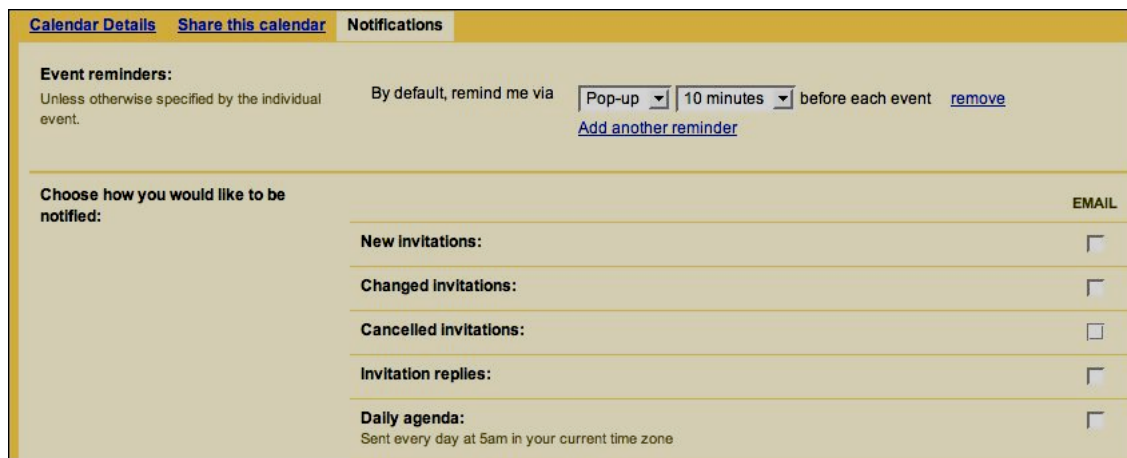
Calendar Details Share this calendar Notifications

Event reminders:
Unless otherwise specified by the individual event.

By default, remind me via Pop-up 10 minutes before each event remove
Add another reminder

Choose how you would like to be notified:

EMAIL

New invitations:

Changed invitations:

Cancelled invitations:

Invitation replies:

Daily agenda:
Sent every day at 5am in your current time zone